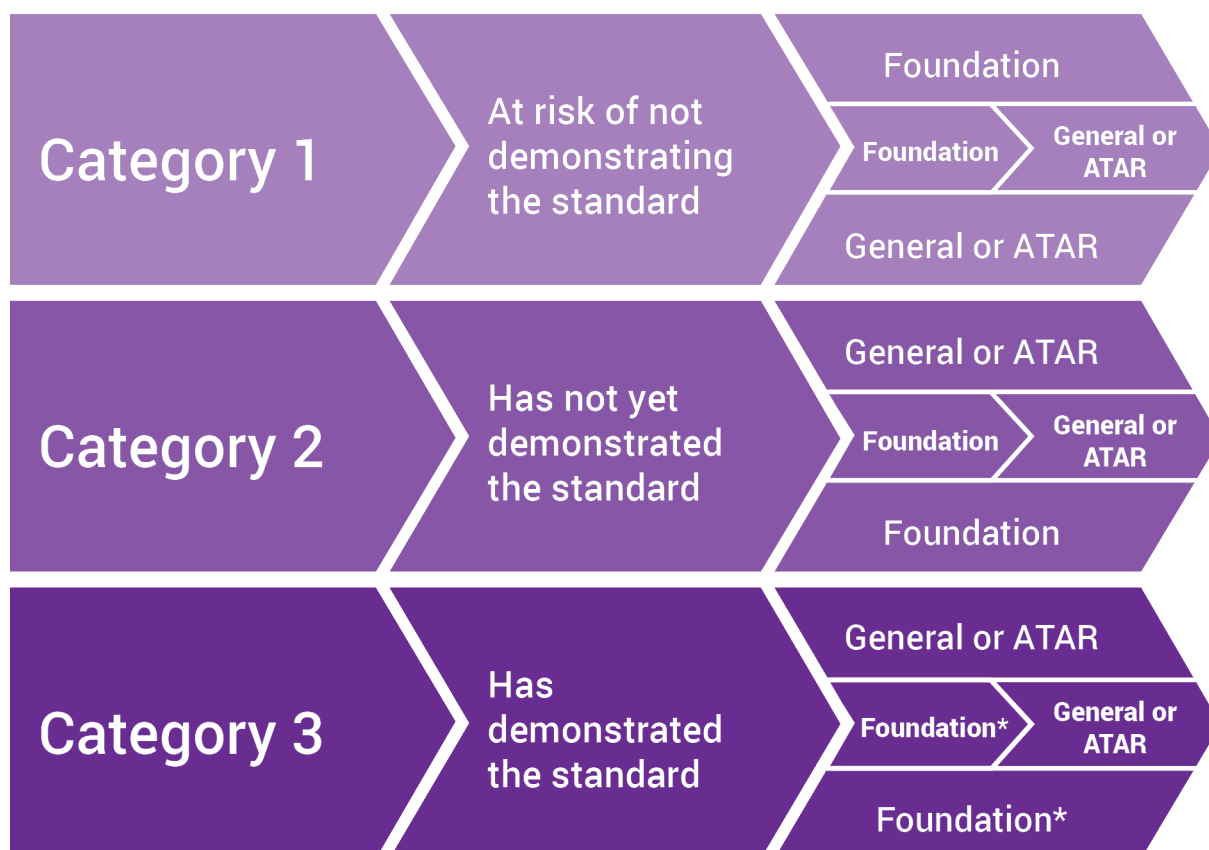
Category 1

At risk of not demonstrating the standard

Foundation

Foundation

General or ATAR

General or ATAR

Category 2

Has not yet demonstrated the standard

General or ATAR

Foundation

General or ATAR

Foundation

Category 3

Has demonstrated the standard

General or ATAR

Foundation*

General or ATAR

Foundation*